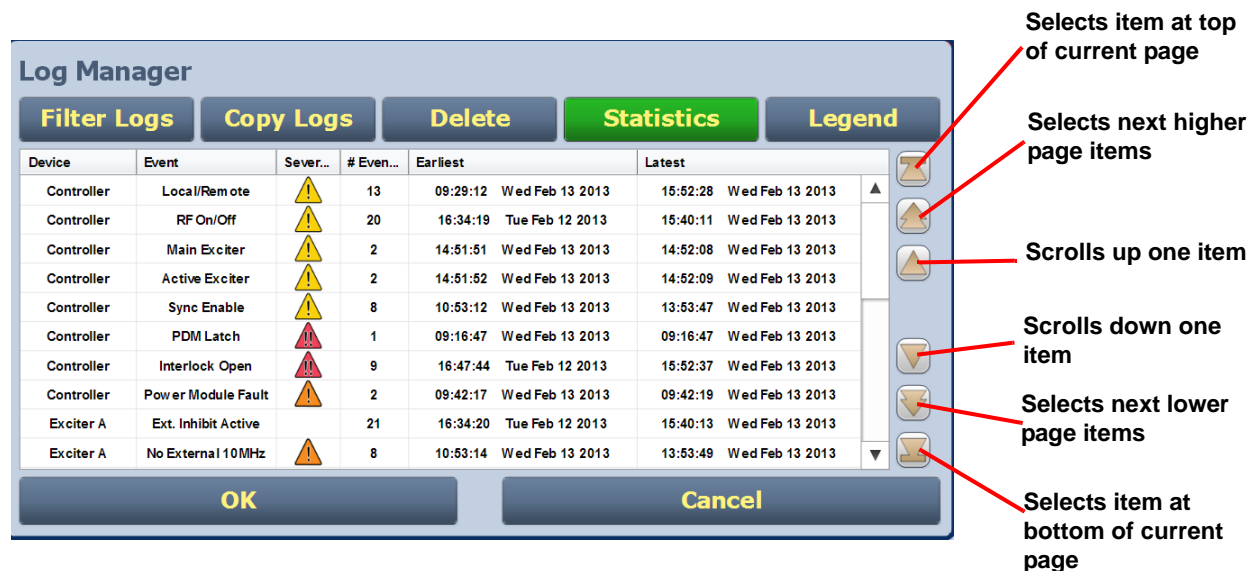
Log Manager

Filter Logs | Copy Logs | Delete | Statistics | Legend

| Device | Event | Sever... | # Even... | Earliest | Latest |
|---|---|---|---|---|---|
| Controller | Local/Remote | ! | 13 | 09:29:12 Wed Feb 13 2013 | 15:52:28 Wed Feb 13 2013 |
| Controller | RF On/Off | ! | 20 | 16:34:19 Tue Feb 12 2013 | 15:40:11 Wed Feb 13 2013 |
| Controller | Main Exciter | ! | 2 | 14:51:51 Wed Feb 13 2013 | 14:52:08 Wed Feb 13 2013 |
| Controller | Active Exciter | ! | 2 | 14:51:52 Wed Feb 13 2013 | 14:52:09 Wed Feb 13 2013 |
| Controller | Sync Enable | ! | 8 | 10:53:12 Wed Feb 13 2013 | 13:53:47 Wed Feb 13 2013 |
| Controller | PDM Latch | !! | 1 | 09:16:47 Wed Feb 13 2013 | 09:16:47 Wed Feb 13 2013 |
| Controller | Interlock Open | !! | 9 | 16:47:44 Tue Feb 12 2013 | 15:52:37 Wed Feb 13 2013 |
| Controller | Power Module Fault | ! | 2 | 09:42:17 Wed Feb 13 2013 | 09:42:19 Wed Feb 13 2013 |
| Exciter A | Ext. Inhibit Active | | 21 | 16:34:20 Tue Feb 12 2013 | 15:40:13 Wed Feb 13 2013 |
| Exciter A | No External 10MHz | ! | 8 | 10:53:14 Wed Feb 13 2013 | 13:53:49 Wed Feb 13 2013 |

OK | Cancel

Selects item at top of current page

Selects next higher page items

Scrolls up one item

Scrolls down one item

Selects next lower page items

Selects item at bottom of current page